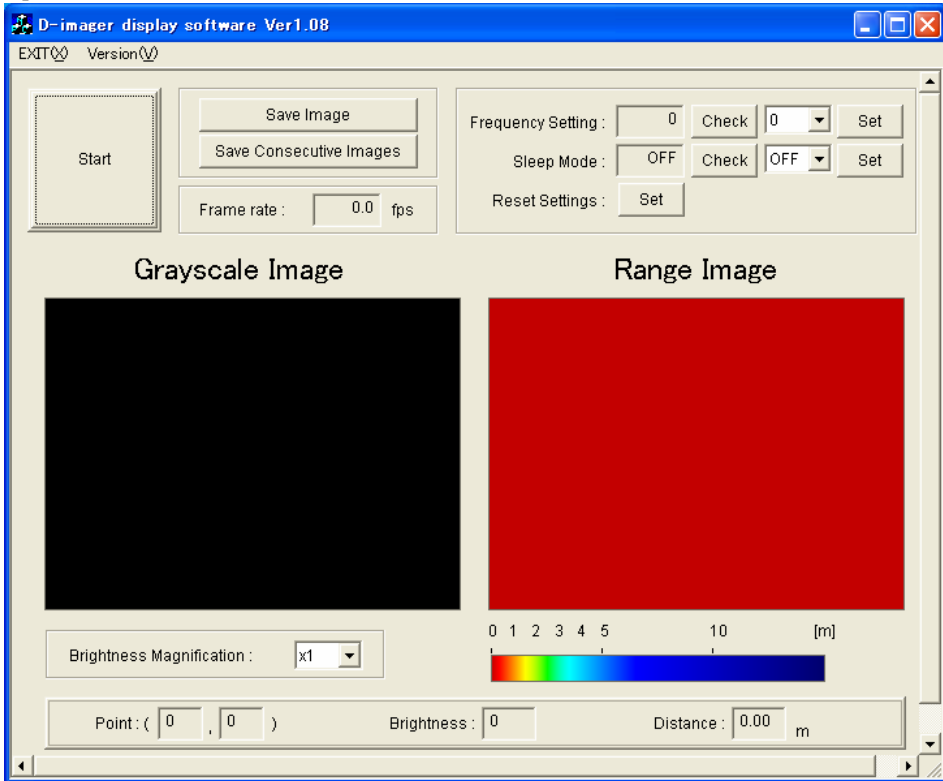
D-imager display software Ver1.08

EXIT(X) Version(V)

Start

Save Image

Save Consecutive Images

Frame rate : 0.0 fps

Frequency Setting : 0 Check 0 Set

Sleep Mode : OFF Check OFF Set

Reset Settings : Set

Grayscale Image

Range Image

0 1 2 3 4 5 10 [m]

Brightness Magnification : x1

Point : ( 0 , 0 )

Brightness : 0

Distance : 0.00 m